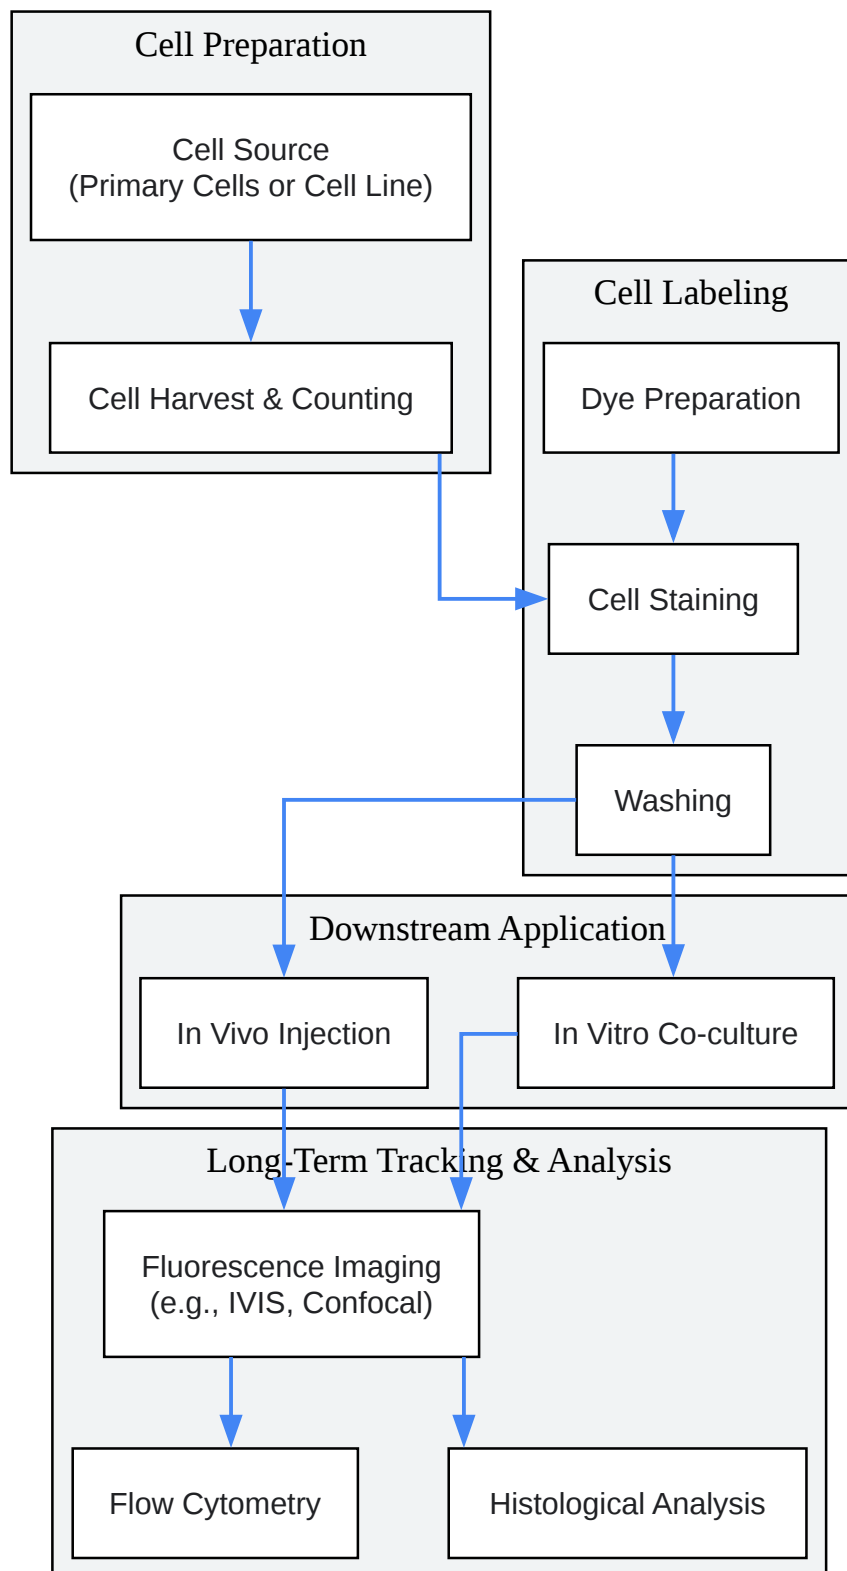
Cell Preparation

Cell Source
(Primary Cells or Cell Line)

Cell Harvest & Counting

Cell Labeling

Dye Preparation

Cell Staining

Washing

Downstream Application

In Vivo Injection

In Vitro Co-culture

Long-Term Tracking & Analysis

Fluorescence Imaging
(e.g., IVIS, Confocal)

Flow Cytometry

Histological Analysis